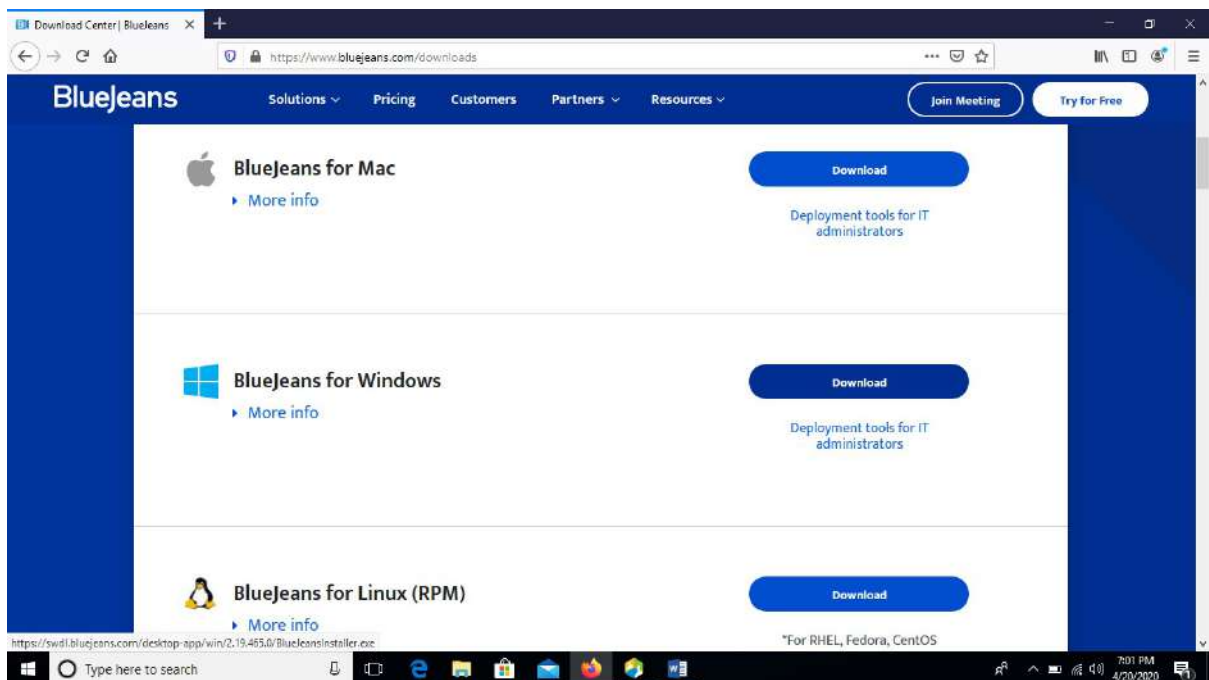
Download Center| BlueJeans

https://www.bluejeans.com/downloads

BlueJeans Solutions Pricing Customers Partners Resources Join Meeting Try for Free

BlueJeans for Mac
▸ More info

Download

Deployment tools for IT administrators

BlueJeans for Windows
▸ More info

Download

Deployment tools for IT administrators

BlueJeans for Linux (RPM)
▸ More info

Download

*For RHEL, Fedora, CentOS

https://swdl.bluejeans.com/desktop-app/win/2.19.465.0/BlueJeansInstaller.exe

Type here to search

7:01 PM
4/20/2020